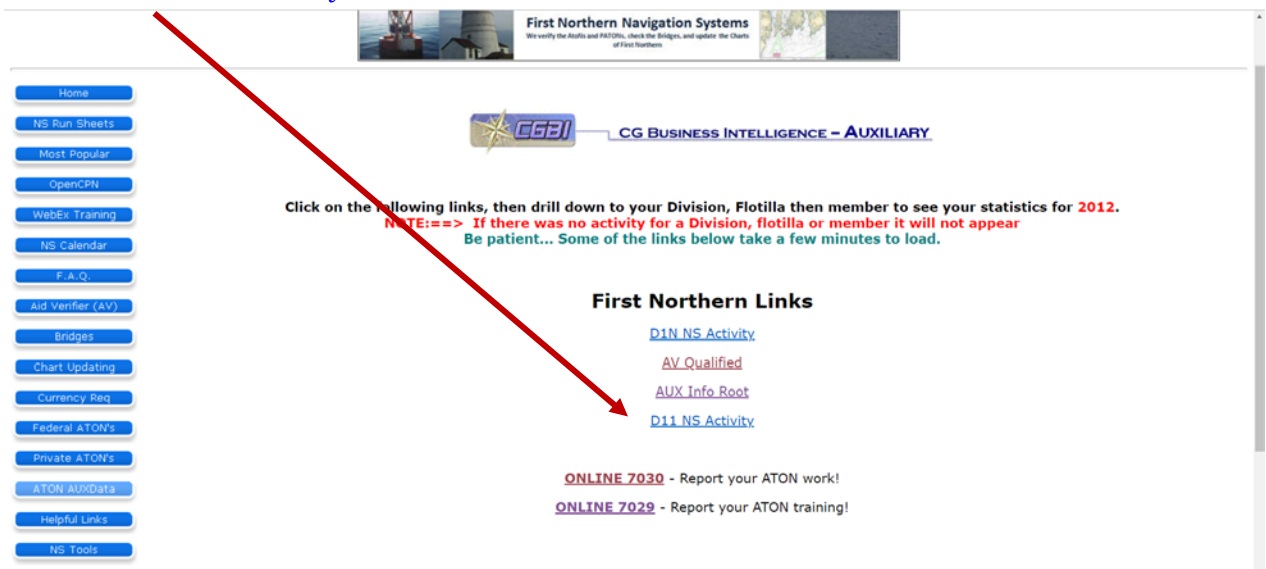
First Northern Navigation Systems
We verify the AtoNs and PATONs, check the Bridges, and update the Charts of First Northern

Home
NS Run Sheets
Most Popular
OpenCPN
WebEx Training
NS Calendar
F.A.Q.
Aid Verifier (AV)
Bridges
Chart Updating
Currency Req
Federal ATON's
Private ATON's
ATON AUXData
Helpful Links
NS Tools

CGBI CG BUSINESS INTELLIGENCE – AUXILIARY

Click on the following links, then drill down to your Division, Flotilla then member to see your statistics for 2012.
NOTE:==> If there was no activity for a Division, flotilla or member it will not appear
Be patient... Some of the links below take a few minutes to load.

First Northern Links
D1N NS Activity
AV Qualified
AUX Info Root
D11 NS Activity

ONLINE 7030 - Report your ATON work!
ONLINE 7029 - Report your ATON training!